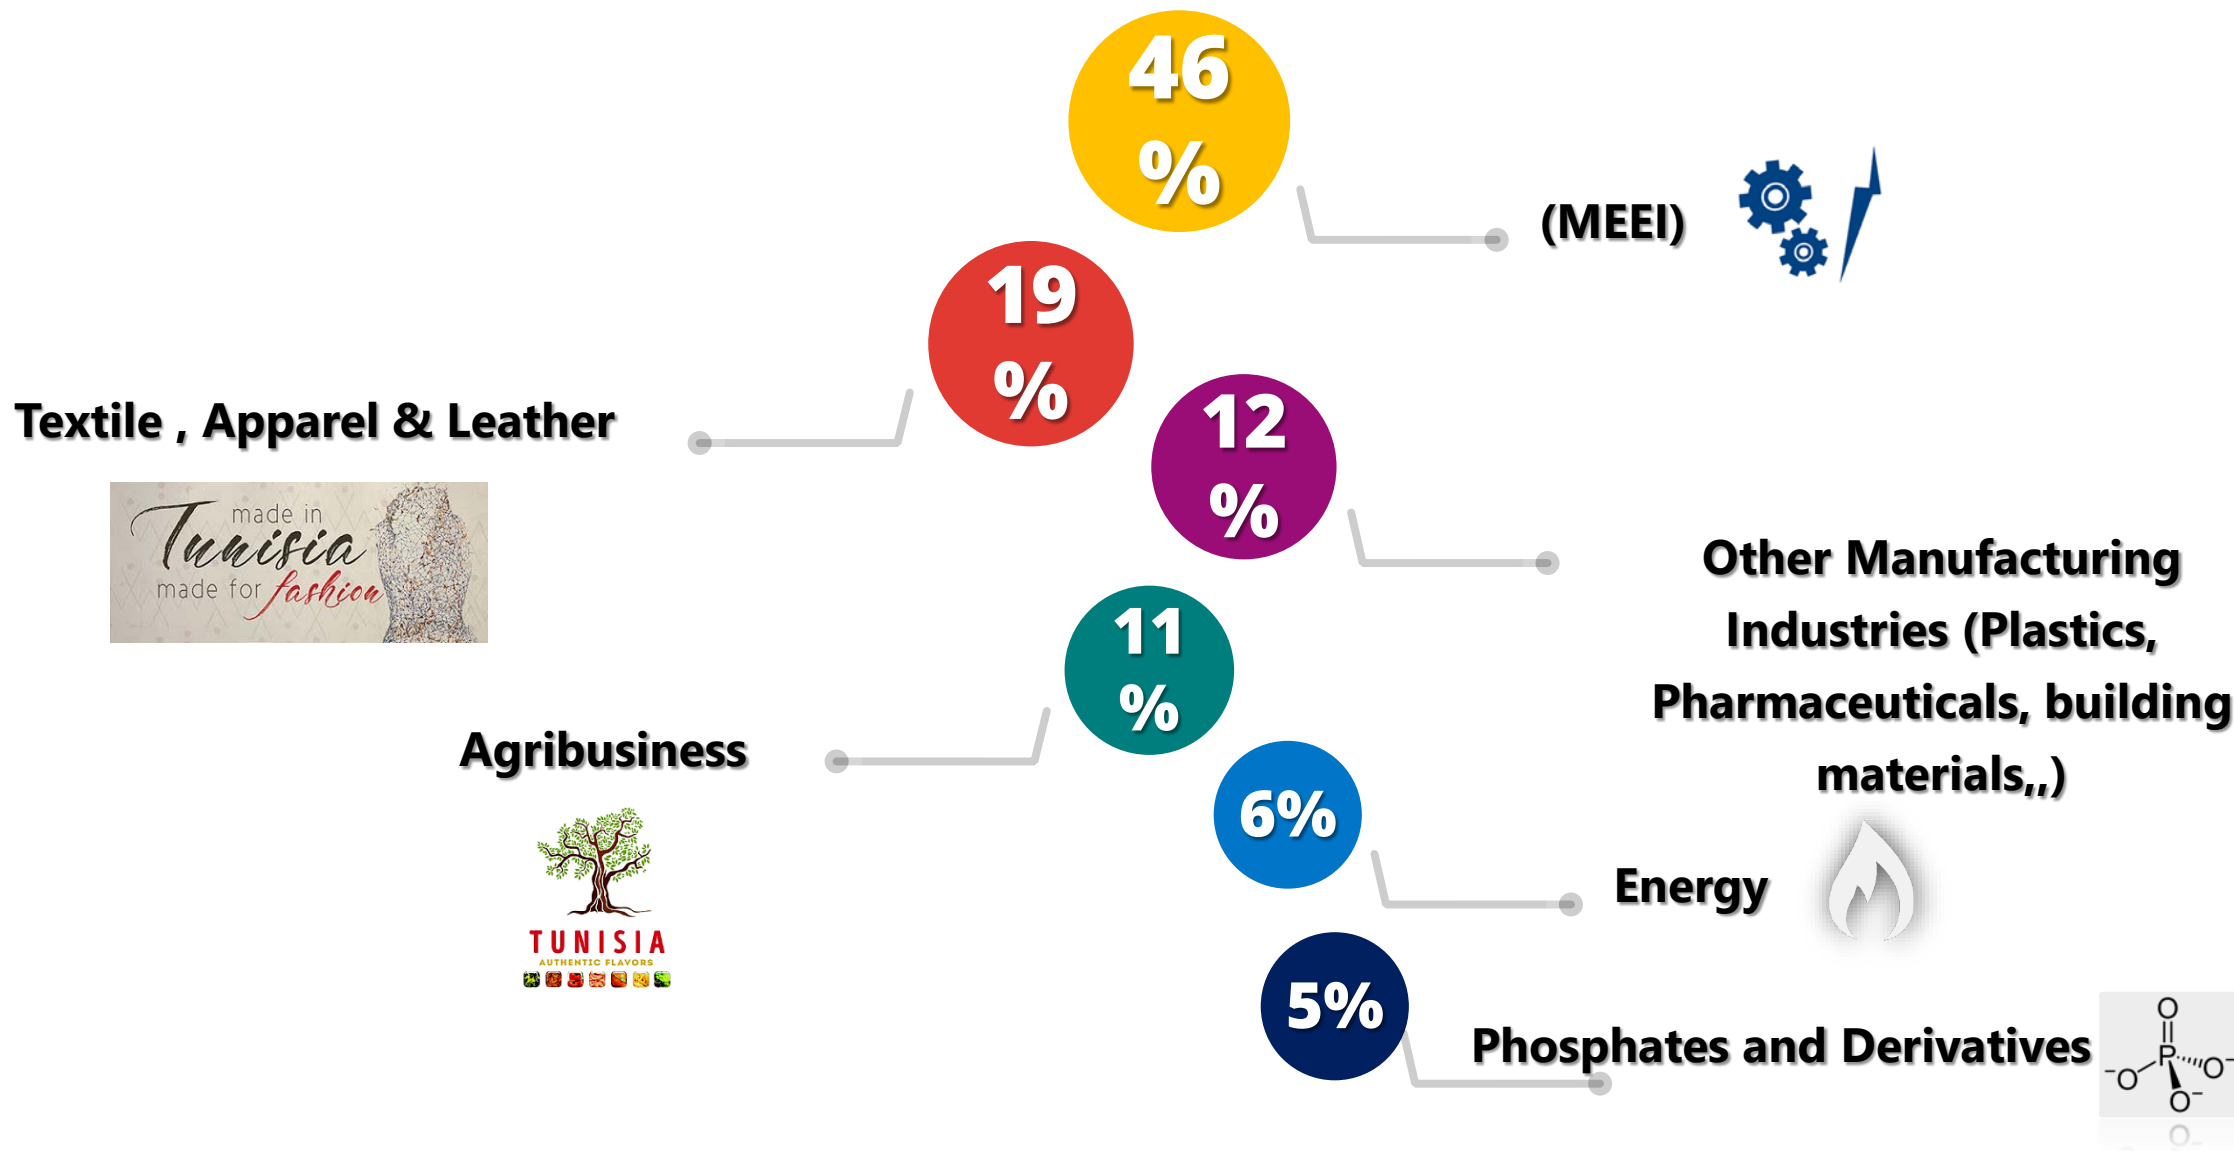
46 %

(MEEI)

19 %

Textile , Apparel & Leather

made in Tunisia made for fashion

12 %

Other Manufacturing Industries (Plastics, Pharmaceuticals, building materials,,)

11 %

Agribusiness

TUNISIA
AUTHENTIC FLAVORS

6%

Energy

5%

Phosphates and Derivatives

O
P
$^{-}$O
O$^{-}$
O$^{-}$